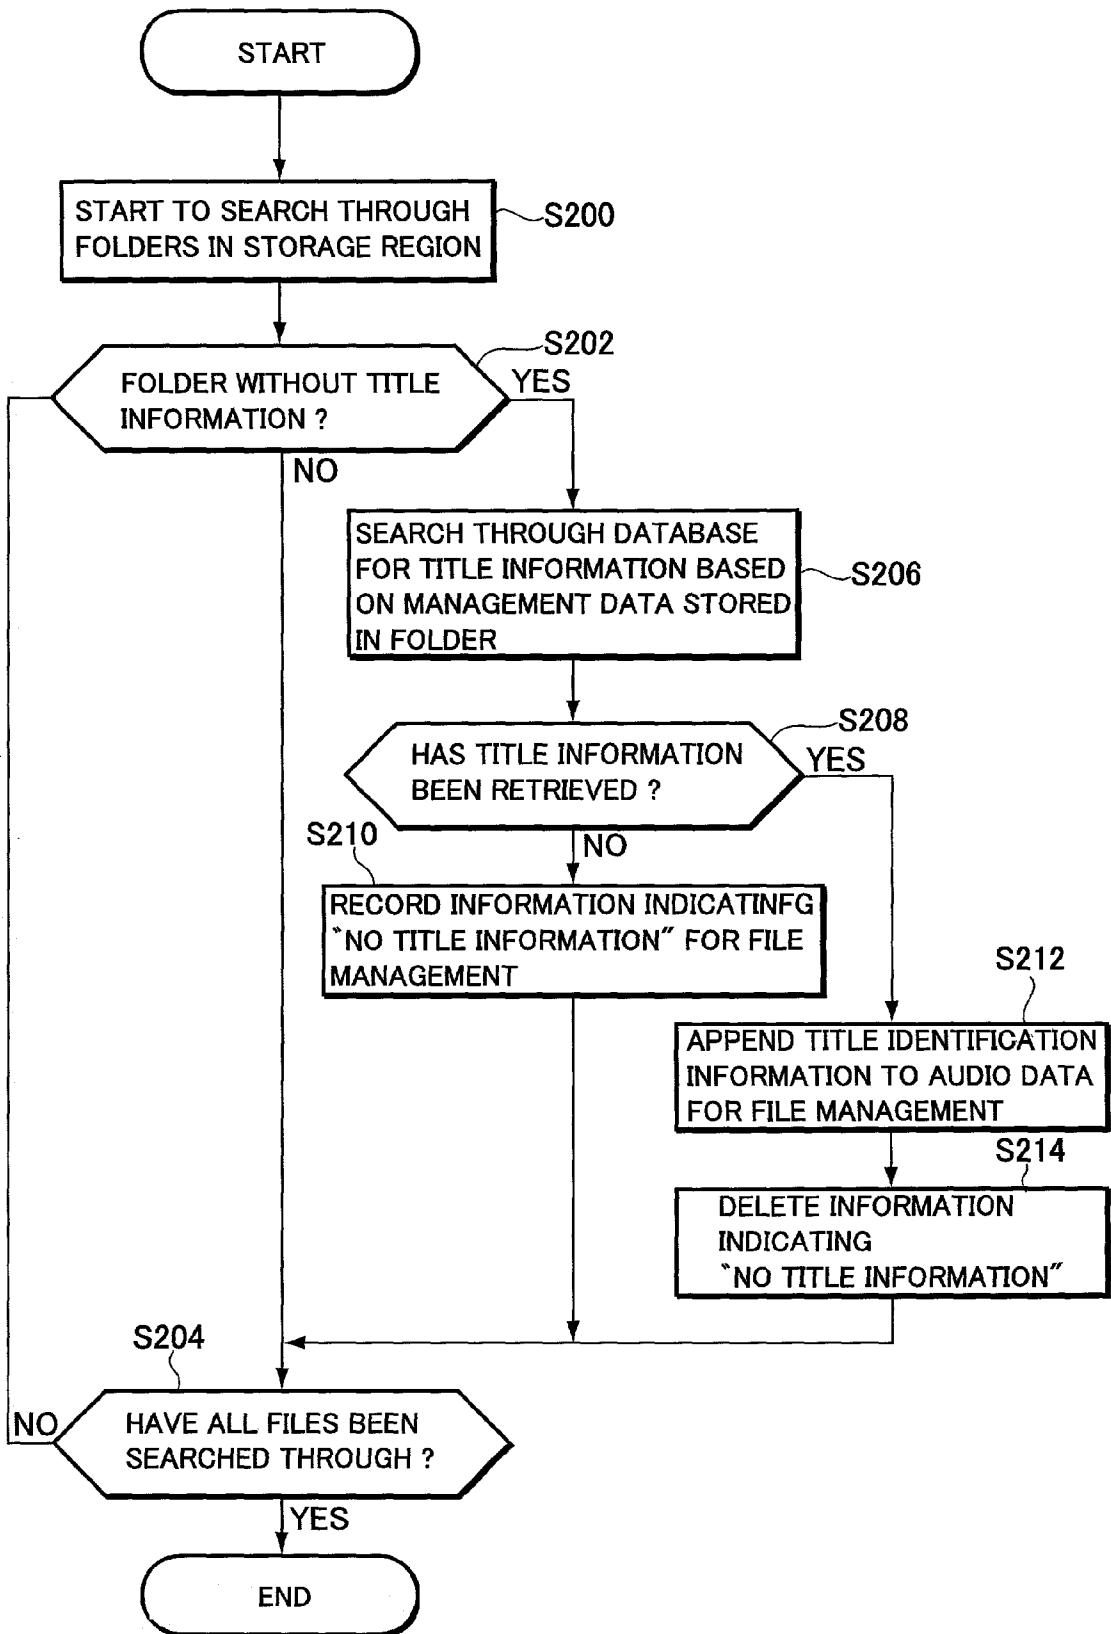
START

START TO SEARCH THROUGH FOLDERS IN STORAGE REGION

S200

S202

FOLDER WITHOUT TITLE INFORMATION ?

YES

NO

SEARCH THROUGH DATABASE FOR TITLE INFORMATION BASED ON MANAGEMENT DATA STORED IN FOLDER

S206

S208

HAS TITLE INFORMATION BEEN RETRIEVED ?

YES

S210

NO

RECORD INFORMATION INDICATINFG "NO TITLE INFORMATION" FOR FILE MANAGEMENT

S212

APPEND TITLE IDENTIFICATION INFORMATION TO AUDIO DATA FOR FILE MANAGEMENT

S214

DELETE INFORMATION INDICATING "NO TITLE INFORMATION"

S204

NO

HAVE ALL FILES BEEN SEARCHED THROUGH ?

YES

END